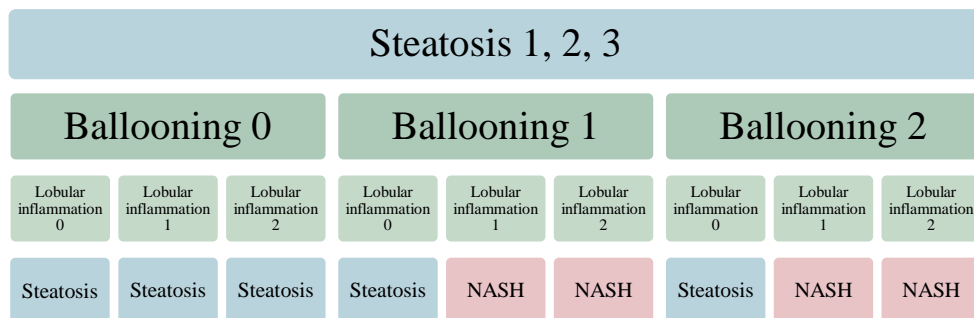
Steatosis 1, 2, 3

Ballooning 0

Ballooning 1

Ballooning 2

Lobular inflammation 0

Lobular inflammation 1

Lobular inflammation 2

Lobular inflammation 0

Lobular inflammation 1

Lobular inflammation 2

Lobular inflammation 0

Lobular inflammation 1

Lobular inflammation 2

Steatosis

Steatosis

Steatosis

Steatosis

NASH

NASH

Steatosis

NASH

NASH